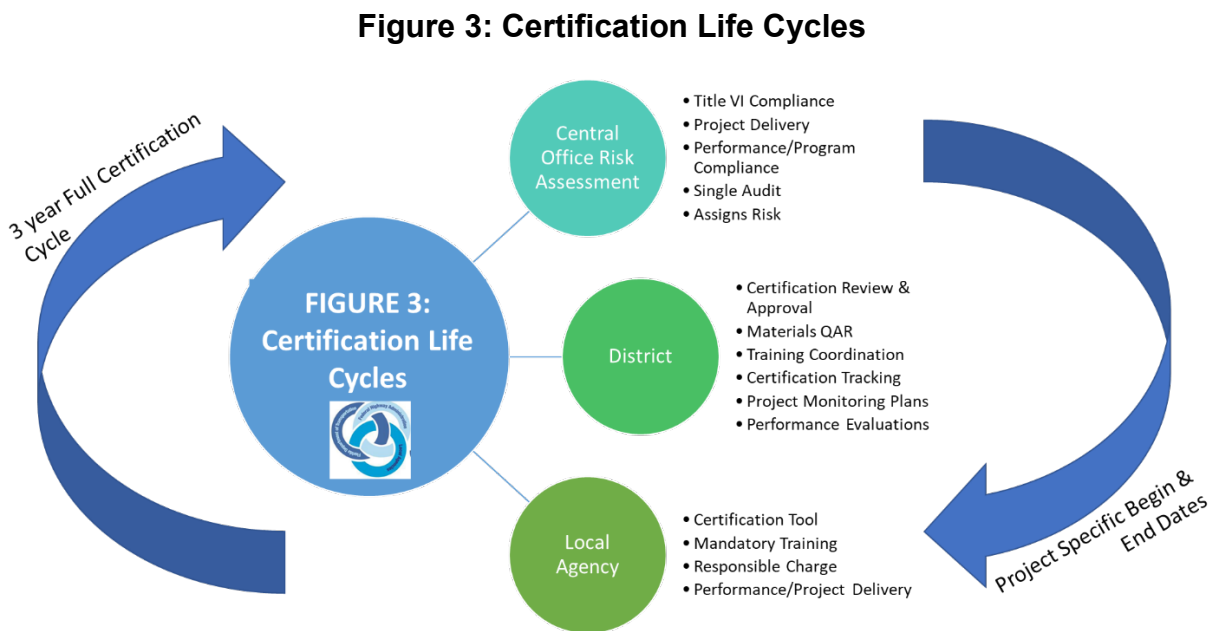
Figure 3: Certification Life Cycles

3 year Full Certification Cycle

FIGURE 3: Certification Life Cycles

Central Office Risk Assessment

- Title VI Compliance
- Project Delivery
- Performance/Program Compliance
- Single Audit
- Assigns Risk

District

- Certification Review & Approval
- Materials QAR
- Training Coordination
- Certification Tracking
- Project Monitoring Plans
- Performance Evaluations

Local Agency

- Certification Tool
- Mandatory Training
- Responsible Charge
- Performance/Project Delivery

Project Specific Begin & End Dates